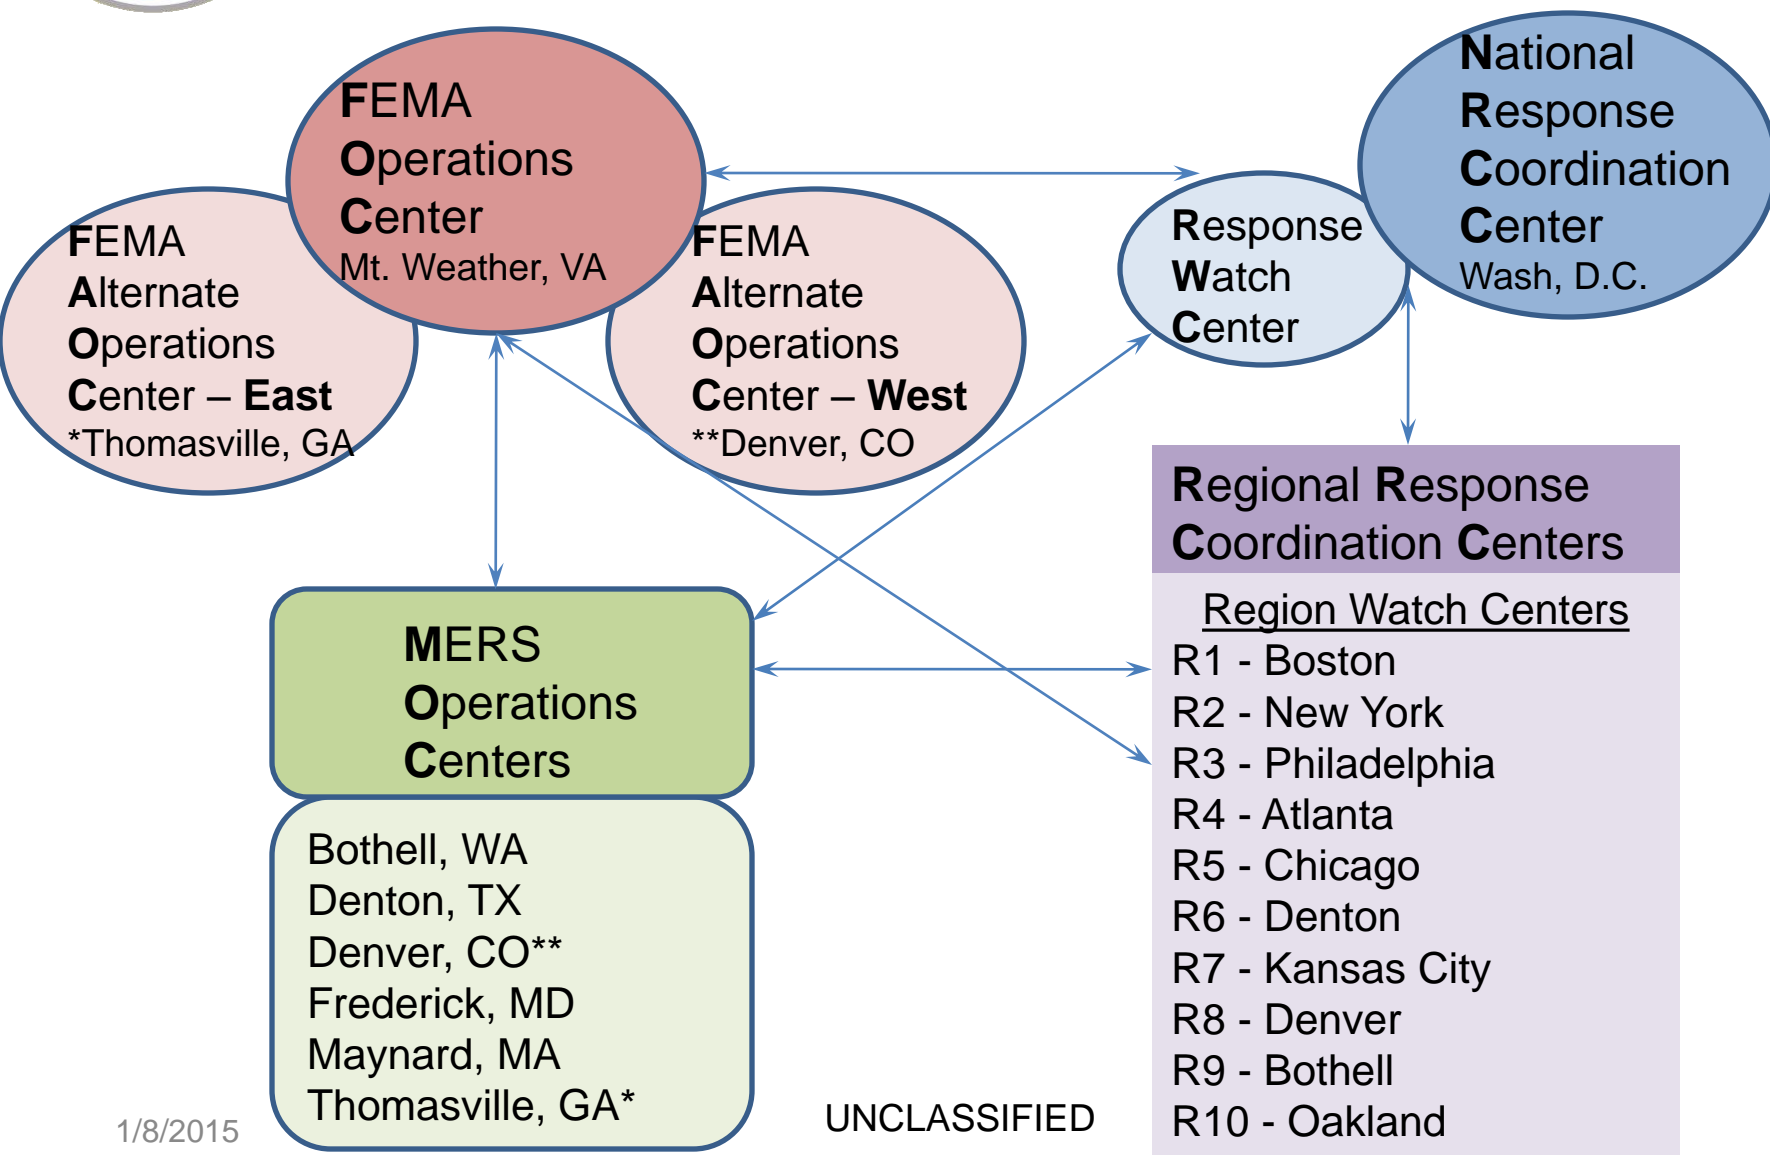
FEMA
Operations
Center
Mt. Weather, VA

National
Response
Coordination
Center
Wash, D.C.

FEMA
Alternate
Operations
Center – East
*Thomasville, GA

FEMA
Alternate
Operations
Center – West
**Denver, CO

Response
Watch
Center

Regional Response Coordination Centers

Region Watch Centers
R1 - Boston
R2 - New York
R3 - Philadelphia
R4 - Atlanta
R5 - Chicago
R6 - Denton
R7 - Kansas City
R8 - Denver
R9 - Bothell
R10 - Oakland

MERS
Operations
Centers

Bothell, WA
Denton, TX
Denver, CO**
Frederick, MD
Maynard, MA
Thomasville, GA*

1/8/2015

UNCLASSIFIED